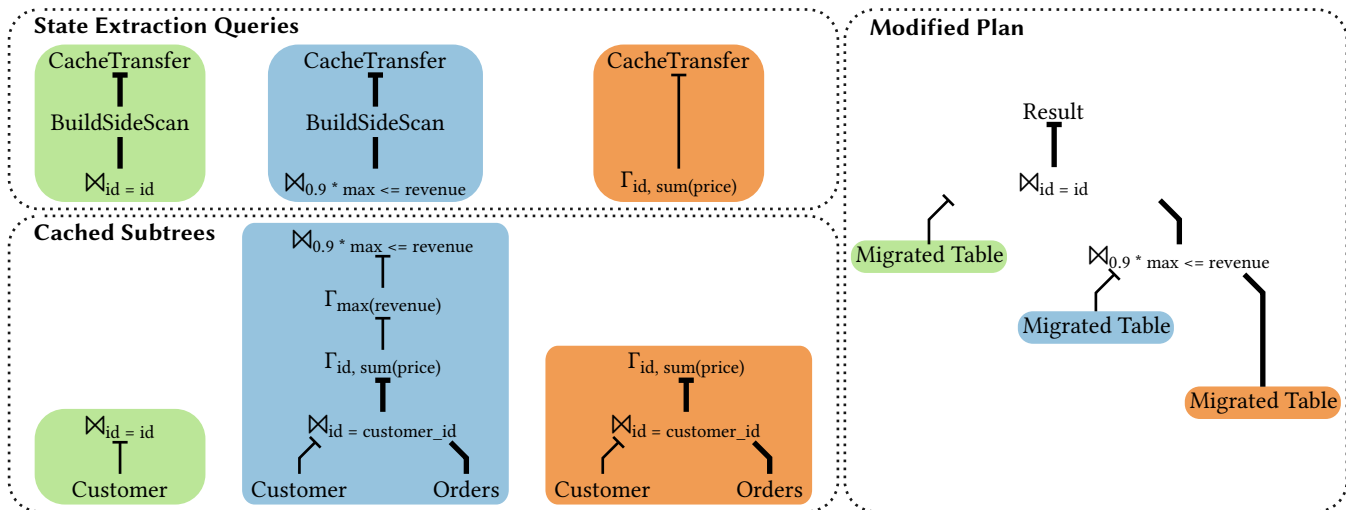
State Extraction Queries

CacheTransfer
BuildSideScan
$\bowtie_{id = id}$

CacheTransfer
BuildSideScan
$\bowtie_{0.9 * max <= revenue}$

CacheTransfer
$\Gamma_{id, sum(price)}$

Cached Subtrees

$\bowtie_{id = id}$
Customer

$\bowtie_{0.9 * max <= revenue}$
$\Gamma_{max(revenue)}$
$\Gamma_{id, sum(price)}$
$\bowtie_{id = customer\_id}$
Customer
Orders

$\Gamma_{id, sum(price)}$
$\bowtie_{id = customer\_id}$
Customer
Orders

Modified Plan

Result
$\bowtie_{id = id}$
Migrated Table
$\bowtie_{0.9 * max <= revenue}$
Migrated Table
Migrated Table